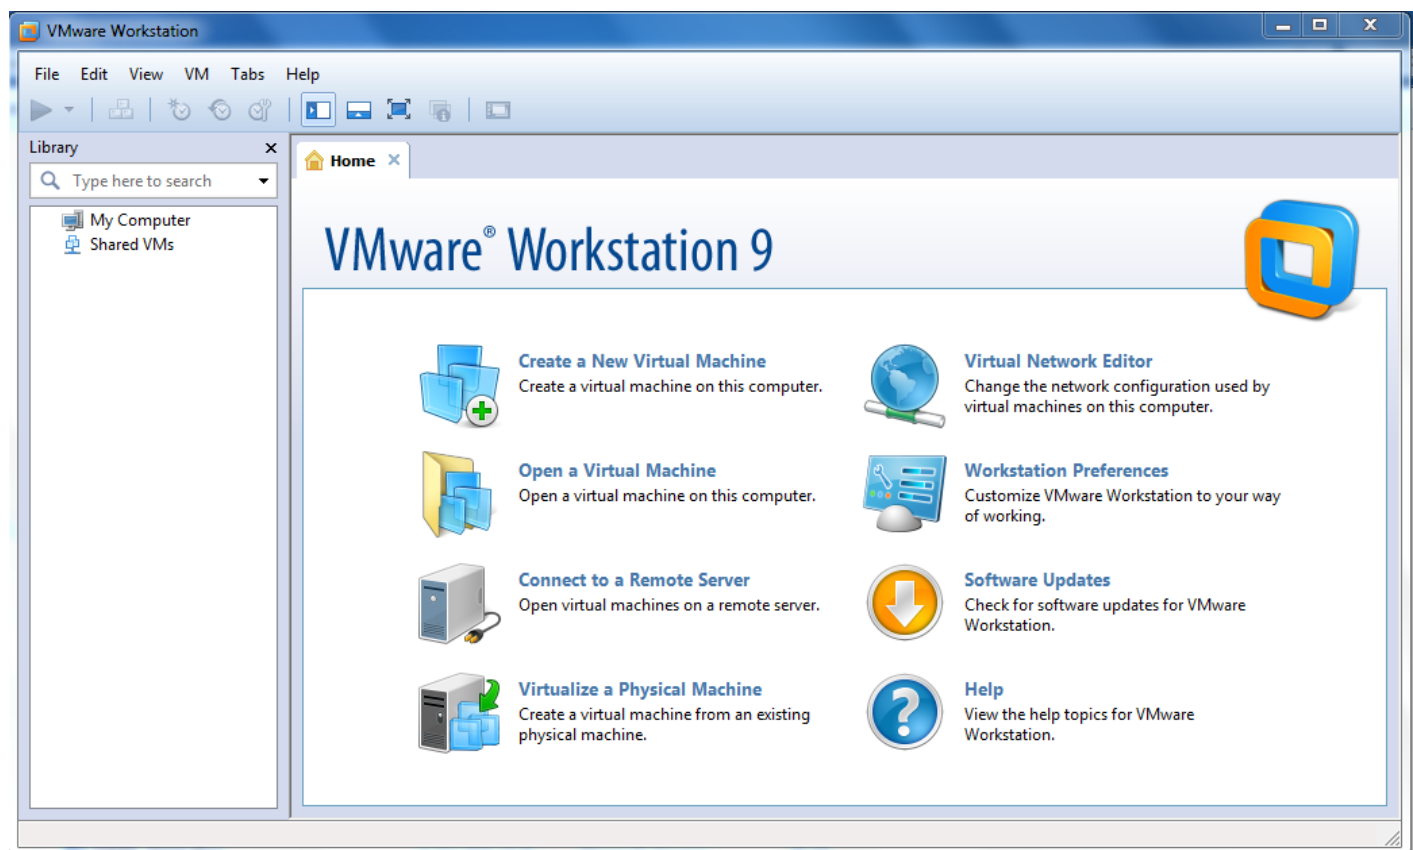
VMware Workstation

File Edit View VM Tabs Help

Library ×

Type here to search

My Computer
Shared VMs

Home ×

VMware® Workstation 9

Create a New Virtual Machine
Create a virtual machine on this computer.

Virtual Network Editor
Change the network configuration used by virtual machines on this computer.

Open a Virtual Machine
Open a virtual machine on this computer.

Workstation Preferences
Customize VMware Workstation to your way of working.

Connect to a Remote Server
Open virtual machines on a remote server.

Software Updates
Check for software updates for VMware Workstation.

Virtualize a Physical Machine
Create a virtual machine from an existing physical machine.

Help
View the help topics for VMware Workstation.